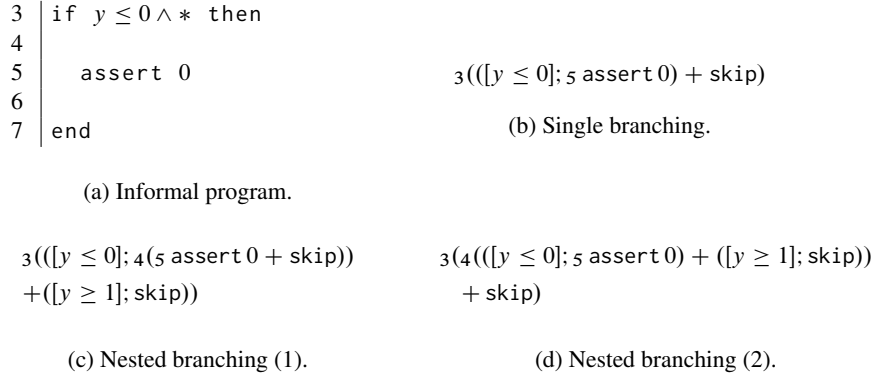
3 if $y \leq 0 \land *$ then
4
5 assert 0
6
7 end

(a) Informal program.

${}_3(([y \leq 0]; {}_5\,\mathsf{assert}\,0) + \mathsf{skip})$

(b) Single branching.

${}_3(([y \leq 0]; {}_4({}_5\,\mathsf{assert}\,0 + \mathsf{skip}))$
$+([y \geq 1]; \mathsf{skip}))$

(c) Nested branching (1).

${}_3({}_4(([y \leq 0]; {}_5\,\mathsf{assert}\,0) + ([y \geq 1]; \mathsf{skip}))$
$+ \mathsf{skip})$

(d) Nested branching (2).